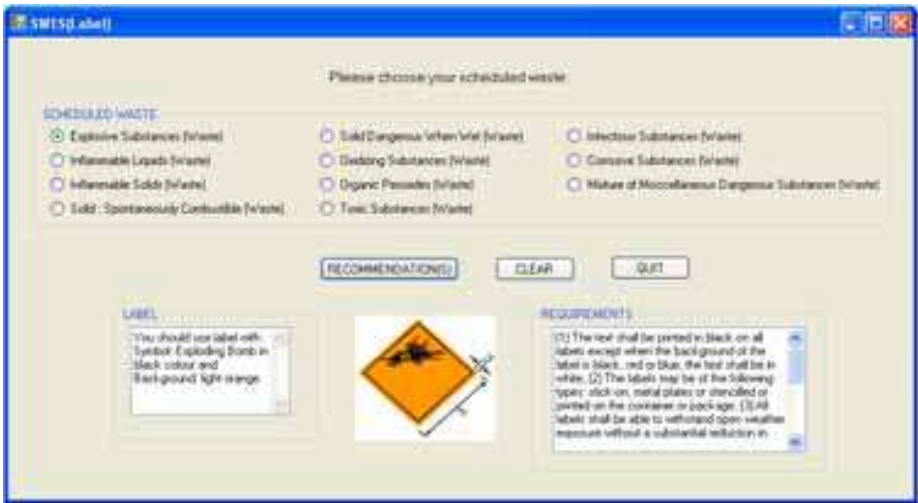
SWES(Label)

Please choose your scheduled waste

SCHEDULED WASTE

Explosive Substances (Waste)
Inflammable Liquids (Waste)
Inflammable Solids (Waste)
Solid : Spontaneously Combustible (Waste)

Solid Dangerous When Wet (Waste)
Oxidizing Substances (Waste)
Organic Peroxides (Waste)
Toxic Substances (Waste)

Infectious Substances (Waste)
Corrosive Substances (Waste)
Mixture of Miscellaneous Dangerous Substances (Waste)

RECOMMENDATION(S)
CLEAR
QUIT

LABEL

You should use label with Symbol: Exploding Bomb in black colour and Background: light orange

REQUIREMENTS

(1) The text shall be printed in black on all labels except when the background of the label is black, red or blue, the text shall be in white. (2) The labels may be of the following types: stick on, metal plates or stencilled or printed on the container or package. (3) All labels shall be able to withstand open weather exposure without a substantial reduction in